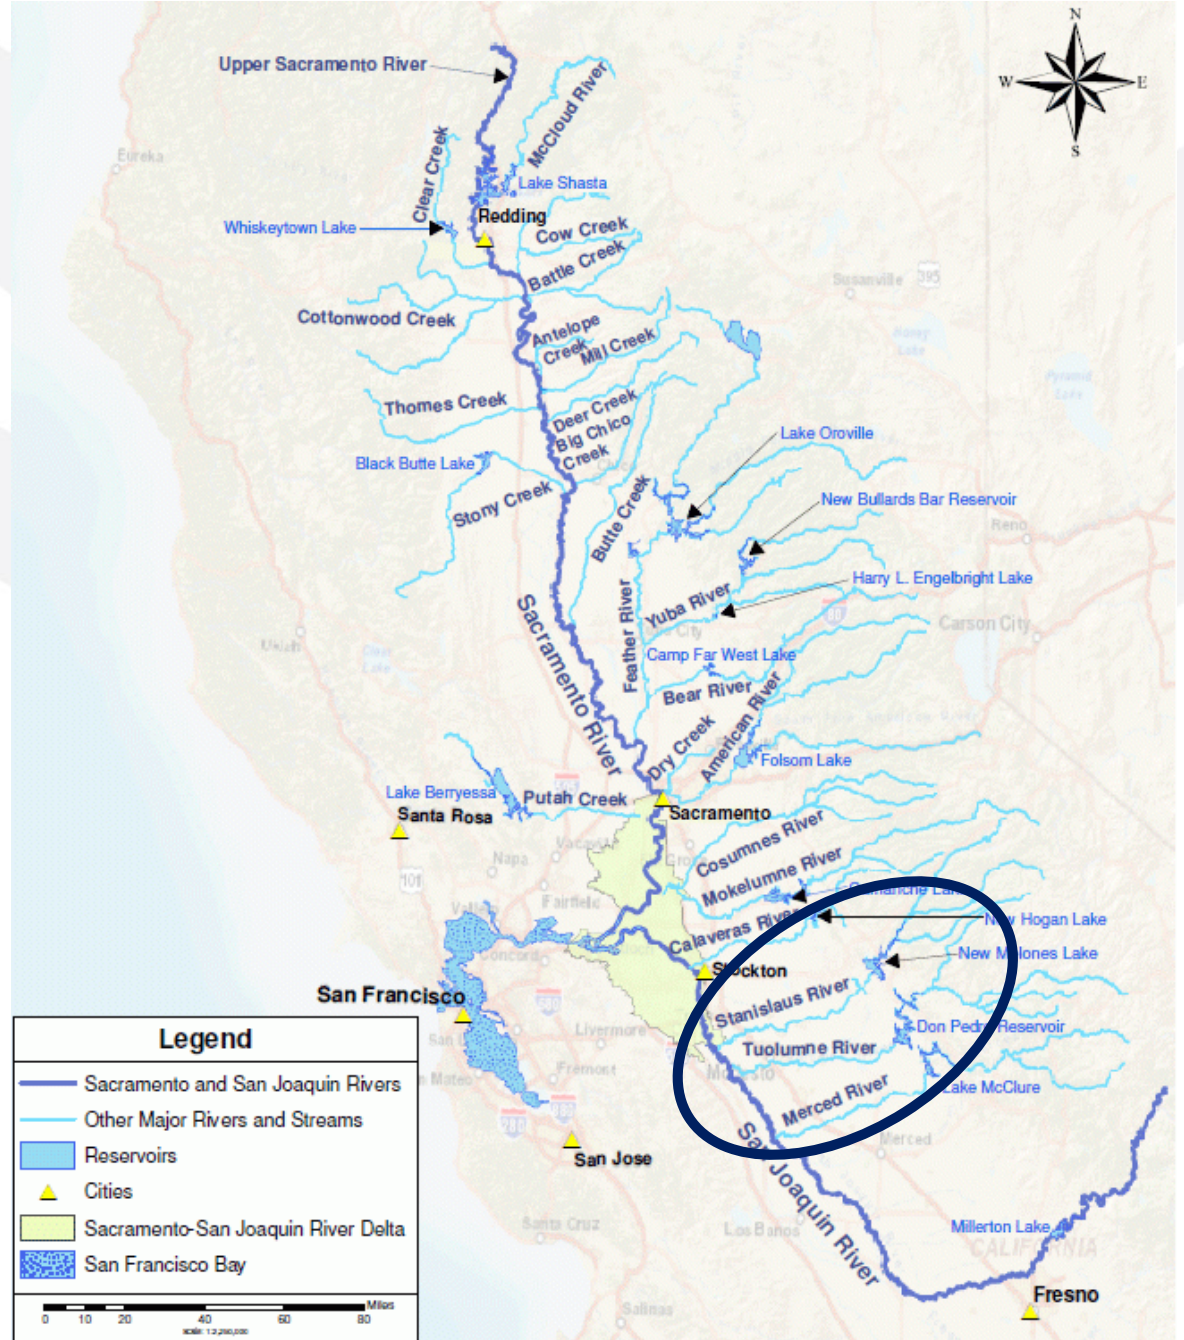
N
W
E
S

Upper Sacramento River
McCloud River
Eureka
Clear Creek
Lake Shasta
Redding
Whiskeytown Lake
Cow Creek
Battle Creek
Susanville
395
Cottonwood Creek
Antelope Creek
Mill Creek
Honey Lake
Pyramid Lake
Thomes Creek
Deer Creek
Big Chico Creek
Black Butte Lake
Chico
Lake Oroville
Stony Creek
Butte Creek
New Bullards Bar Reservoir
Reno
Harry L. Engelbright Lake
Yuba River
Feather River
Sacramento River
Carson City
Ukiah
Clear Lake
Camp Far West Lake
Bear River
American River
Dry Creek
Folsom Lake
Lake Berryessa
Putah Creek
Sacramento
Santa Rosa
Vacaville
Cosumnes River
Napa
Mokelumne River
101
Fairfield
Camanche Lake
New Hogan Lake
Calaveras River
Concord
Stockton
New Melones Lake
San Francisco
580
Stanislaus River
Livermore
Don Pedro Reservoir
Tuolumne River
Fremont
San Mateo
Modesto
Lake McClure
Merced River
680
280
San Jose
Merced
San Joaquin River
Santa Cruz
Los Banos
Millerton Lake
CALIFORNIA
Fresno
Salinas

Legend
Sacramento and San Joaquin Rivers
Other Major Rivers and Streams
Reservoirs
Cities
Sacramento-San Joaquin River Delta
San Francisco Bay

Miles
0 10 20 40 60 80
scale: 1:2,250,000